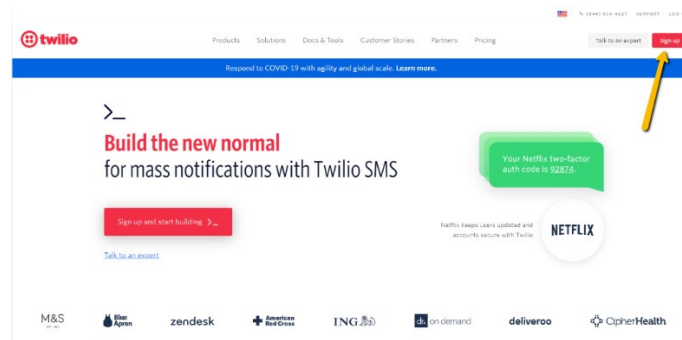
(844) 814-4627 SUPPORT LOG

twilio

Products Solutions Docs & Tools Customer Stories Partners Pricing

Talk to an expert Sign up

Respond to COVID-19 with agility and global scale. Learn more.

>_

Build the new normal
for mass notifications with Twilio SMS

Your Netflix two-factor auth code is 92874.

Sign up and start building >_

Netflix keeps users updated and accounts secure with Twilio

NETFLIX

Talk to an expert

M&S

Blue Apron

zendesk

American Red Cross

ING

dk on demand

deliveroo

CipherHealth